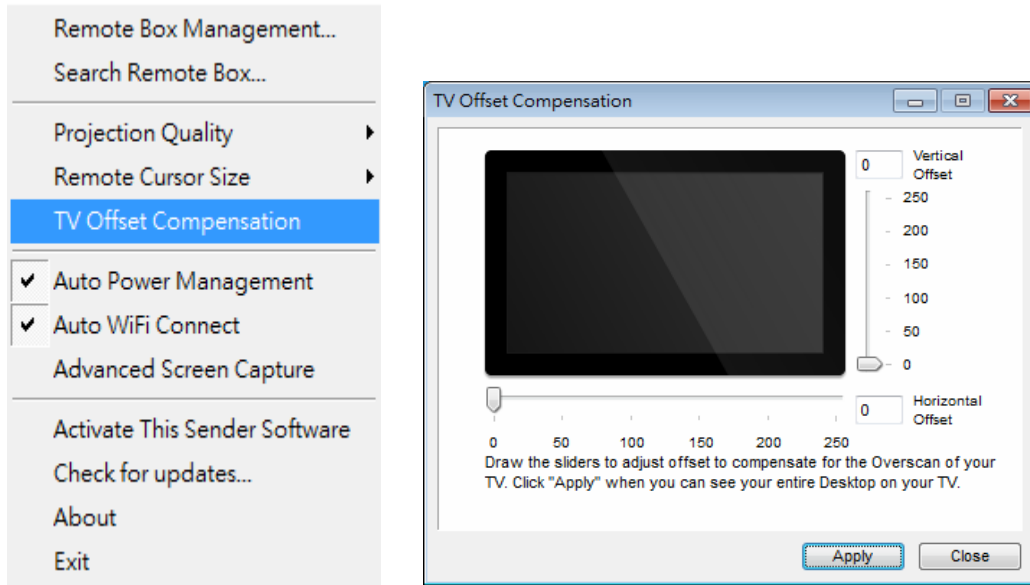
Remote Box Management...
Search Remote Box...

Projection Quality
Remote Cursor Size
TV Offset Compensation

✔ Auto Power Management
✔ Auto WiFi Connect
Advanced Screen Capture

Activate This Sender Software
Check for updates...
About
Exit

TV Offset Compensation

0 Vertical Offset
250
200
150
100
50
0

0 Horizontal Offset

0 50 100 150 200 250

Draw the sliders to adjust offset to compensate for the Overscan of your TV. Click "Apply" when you can see your entire Desktop on your TV.

Apply
Close